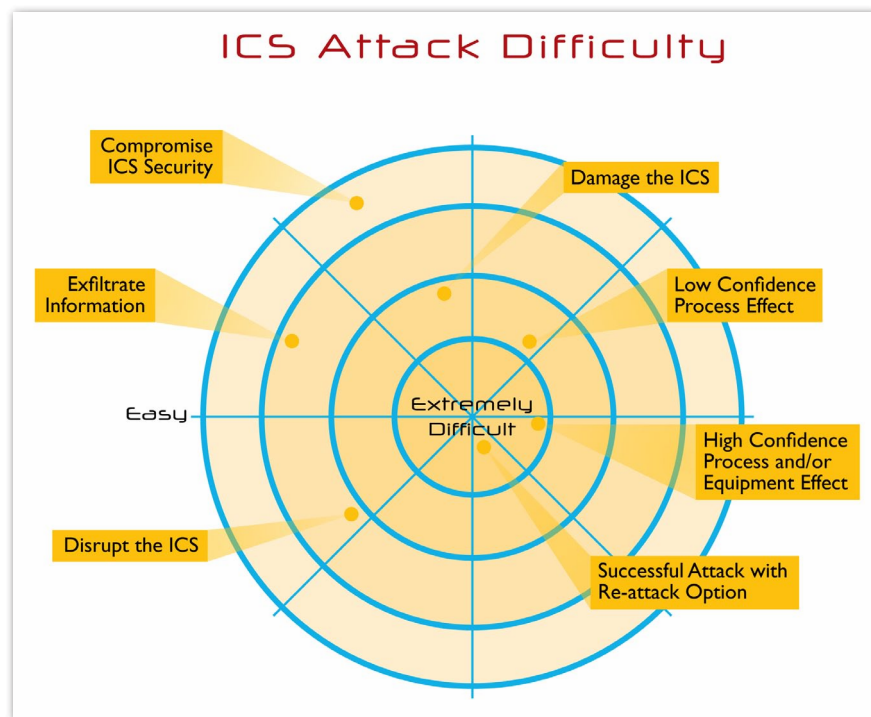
ICS Attack Difficulty

Compromise ICS Security

Damage the ICS

Exfiltrate Information

Low Confidence Process Effect

Easy

Extremely Difficult

High Confidence Process and/or Equipment Effect

Disrupt the ICS

Successful Attack with Re-attack Option